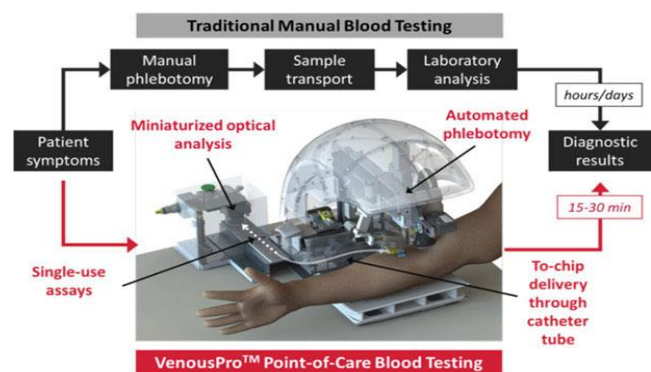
Traditional Manual Blood Testing

Manual phlebotomy

Sample transport

Laboratory analysis

hours/days

Patient symptoms

Miniaturized optical analysis

Automated phlebotomy

Diagnostic results

15-30 min

Single-use assays

To-chip delivery through catheter tube

VenousPro$^{TM}$ Point-of-Care Blood Testing